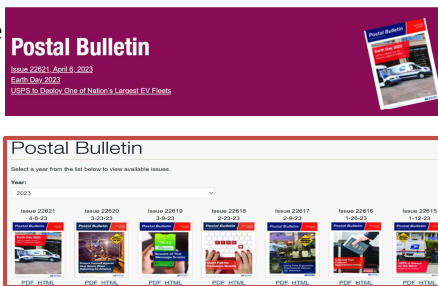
Postal Bulletin

Issue 22621, April 6, 2023

Earth Day 2023

USPS to Deploy One of Nation's Largest EV Fleets

Postal Bulletin

Earth Day 2023

Postal Bulletin

Select a year from the list below to view available issues.

Year:

2023

| Issue 22621 | Issue 22620 | Issue 22619 | Issue 22618 | Issue 22617 | Issue 22616 | Issue 22615 |
|---|---|---|---|---|---|---|
| 4-6-23 | 3-23-23 | 3-9-23 | 2-23-23 | 2-9-23 | 1-26-23 | 1-12-23 |
| PDF HTML | PDF HTML | PDF HTML | PDF HTML | PDF HTML | PDF HTML | PDF HTML |